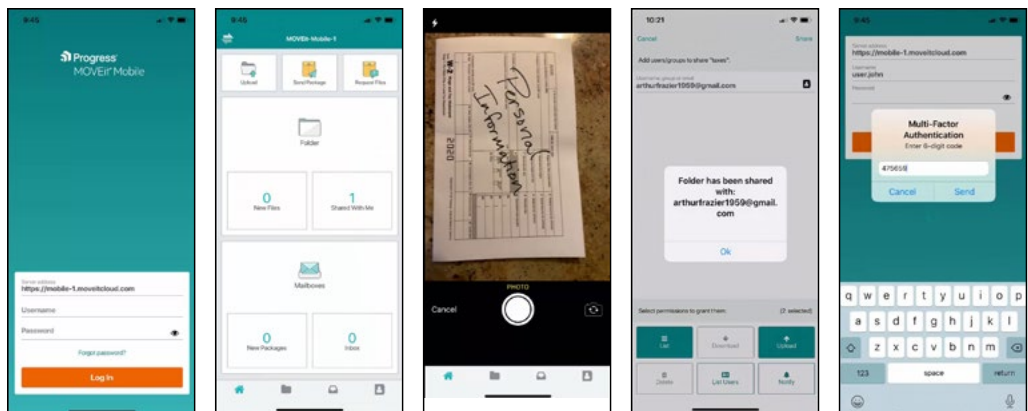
9:45

Progress
MOVEit Mobile

Server address
https://mobile-1.moveitcloud.com
Username
Password
Forgot password?
Log In

9:45

MOVEit Mobile 1

Upload
Send Package
Request Files

Folder

0
New Files

1
Shared With Me

Mailboxes

0
New Packages

0
Inbox

Personal Information

2020

PHOTO

Cancel

10:21

Cancel
Share

Add users/groups to share "taxes".

Username group or email
arthurfrazier1959@gmail.com

Folder has been shared with: arthurfrazier1959@gmail.com

Ok

Select permissions to grant them:
(2 selected)

List
Download
Upload
Delete
List Users
Notify

9:45

Server address
https://mobile-1.moveitcloud.com
Username
user.john
Password

Multi-Factor Authentication
Enter 6-digit code

475658

Cancel
Send

q w e r t y u i o p
a s d f g h j k l
z x c v b n m
123
space
return